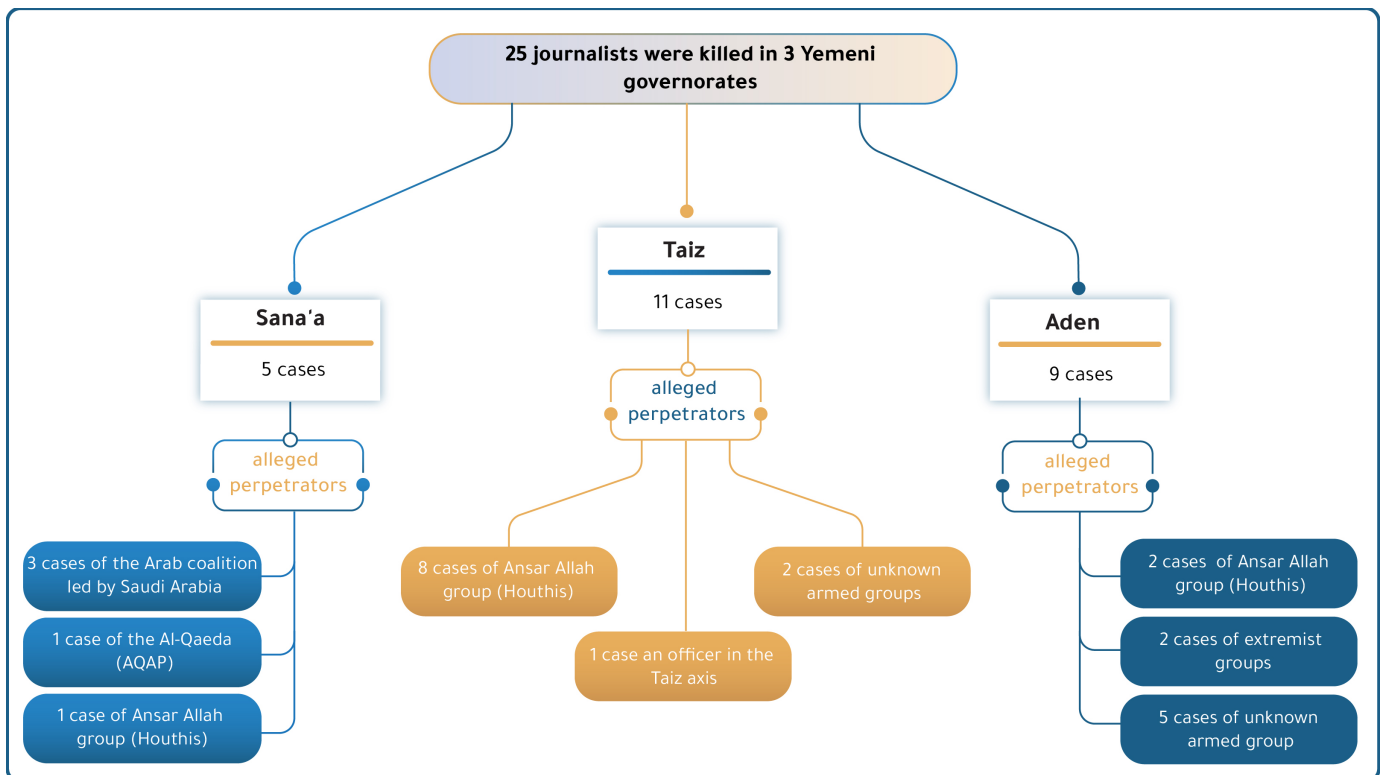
25 journalists were killed in 3 Yemeni governorates

Sana'a

5 cases

alleged perpetrators

3 cases of the Arab coalition led by Saudi Arabia

1 case of the Al-Qaeda (AQAP)

1 case of Ansar Allah group (Houthis)

Taiz

11 cases

alleged perpetrators

8 cases of Ansar Allah group (Houthis)

1 case an officer in the Taiz axis

2 cases of unknown armed groups

Aden

9 cases

alleged perpetrators

2 cases of Ansar Allah group (Houthis)

2 cases of extremist groups

5 cases of unknown armed group